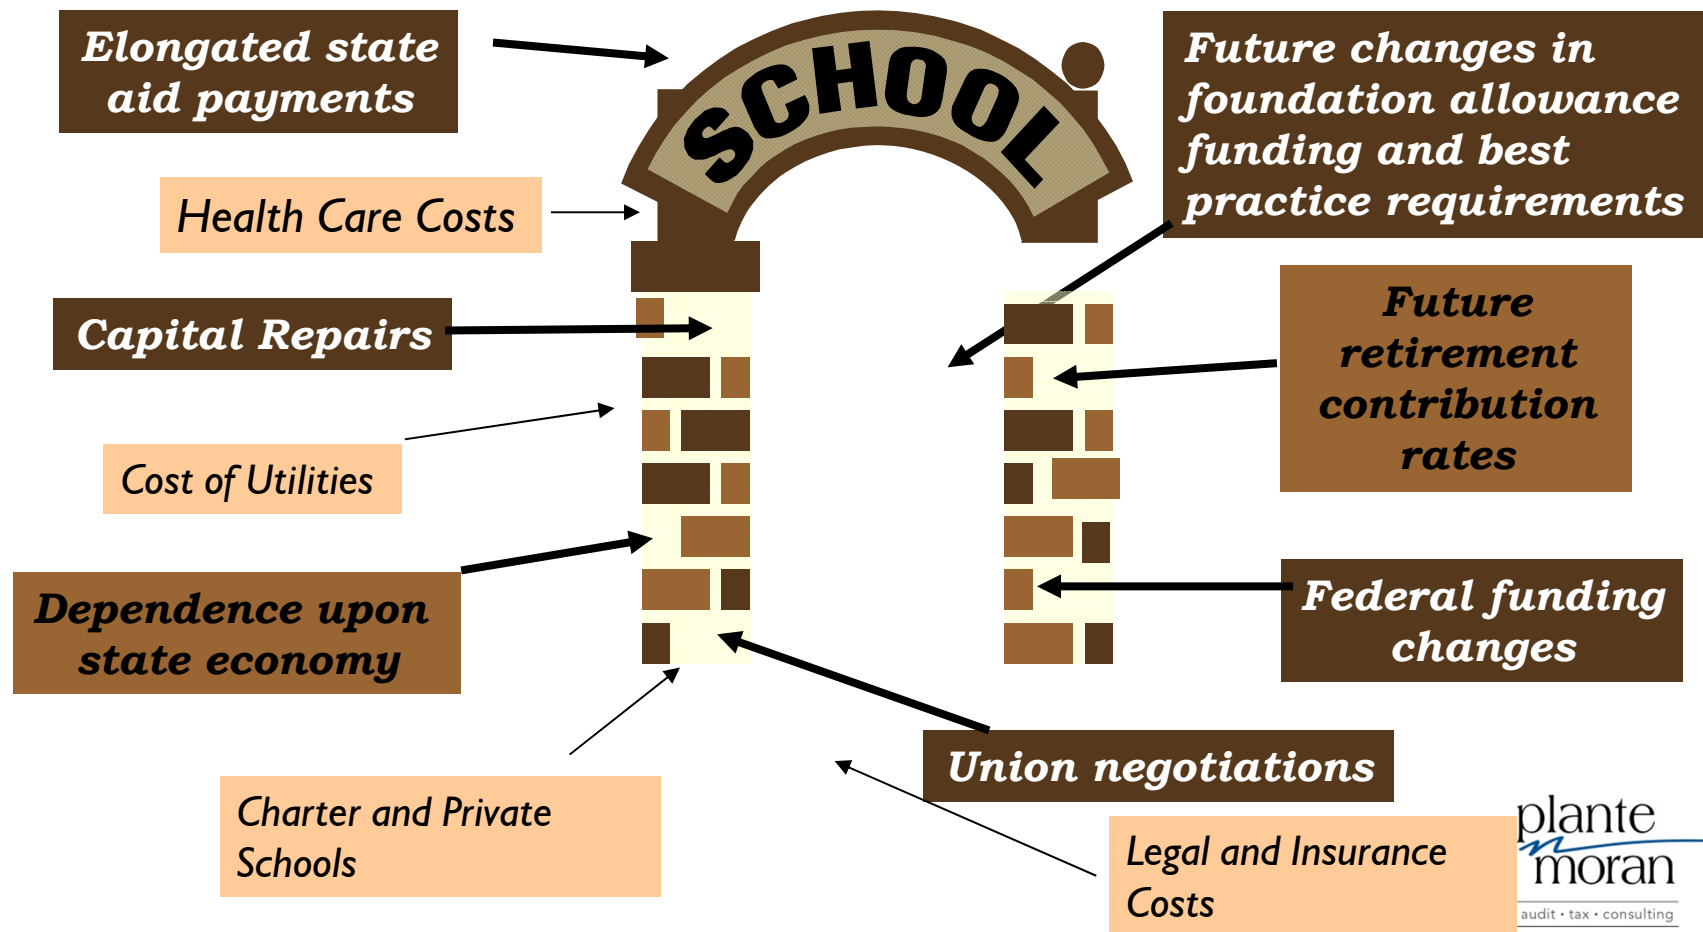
Elongated state aid payments

SCHOOL

Future changes in foundation allowance funding and best practice requirements

Health Care Costs

Capital Repairs

Future retirement contribution rates

Cost of Utilities

Dependence upon state economy

Federal funding changes

Union negotiations

Charter and Private Schools

Legal and Insurance Costs

plante moran

audit • tax • consulting